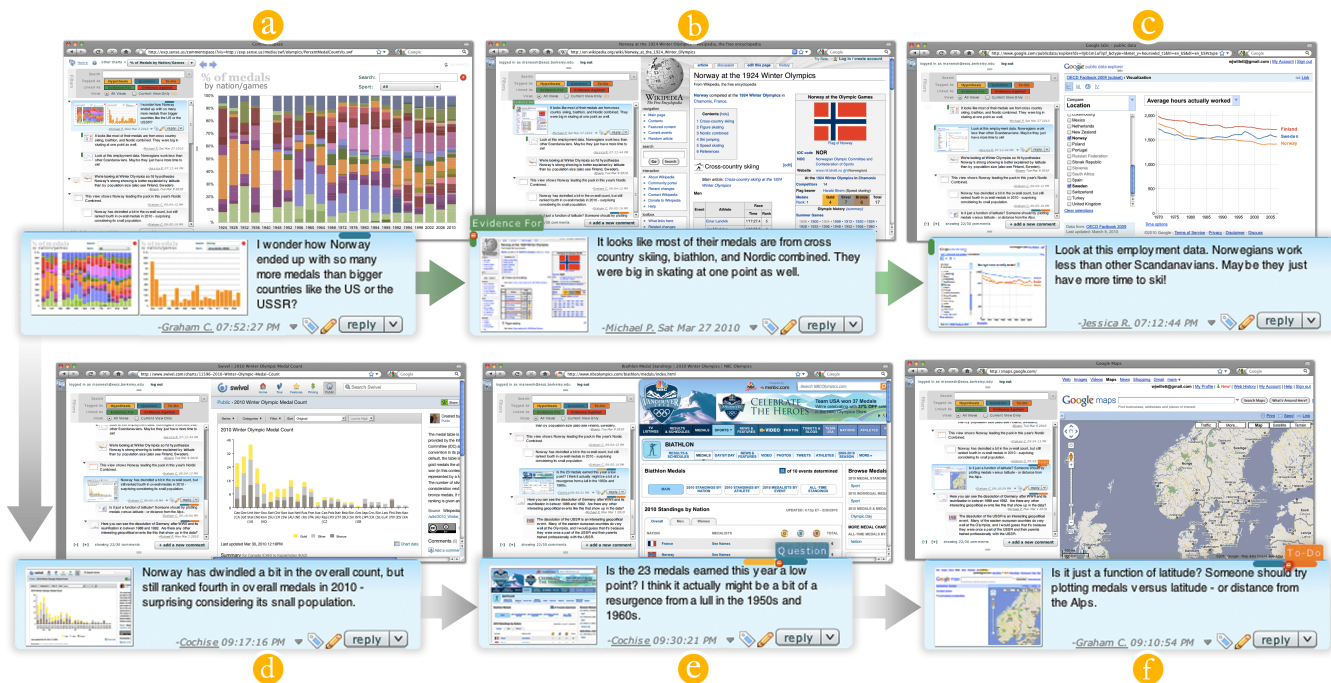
a

b

c

I wonder how Norway ended up with so many more medals than bigger countries like the US or the USSR?

-Graham C. 07:52:27 PM reply

Evidence For

It looks like most of their medals are from cross country skiing, biathlon, and Nordic combined. They were big in skating at one point as well.

-Michael P. Sat Mar 27 2010 reply

Look at this employment data. Norwegians work less than other Scandanavians. Maybe they just have more time to ski!

-Jessica R. 07:12:44 PM reply

Norway has dwindled a bit in the overall count, but still ranked fourth in overall medals in 2010 - surprising considering its snall population.

-Cochise 09:17:16 PM reply

d

Question

Is the 23 medals earned this year a low point? I think it actually might be a bit of a resurgence from a lull in the 1950s and 1960s.

-Cochise 09:30:21 PM reply

e

To-Do

Is it just a function of latitude? Someone should try plotting medals versus latitude - or distance from the Alps.

-Graham C. 09:10:54 PM reply

f